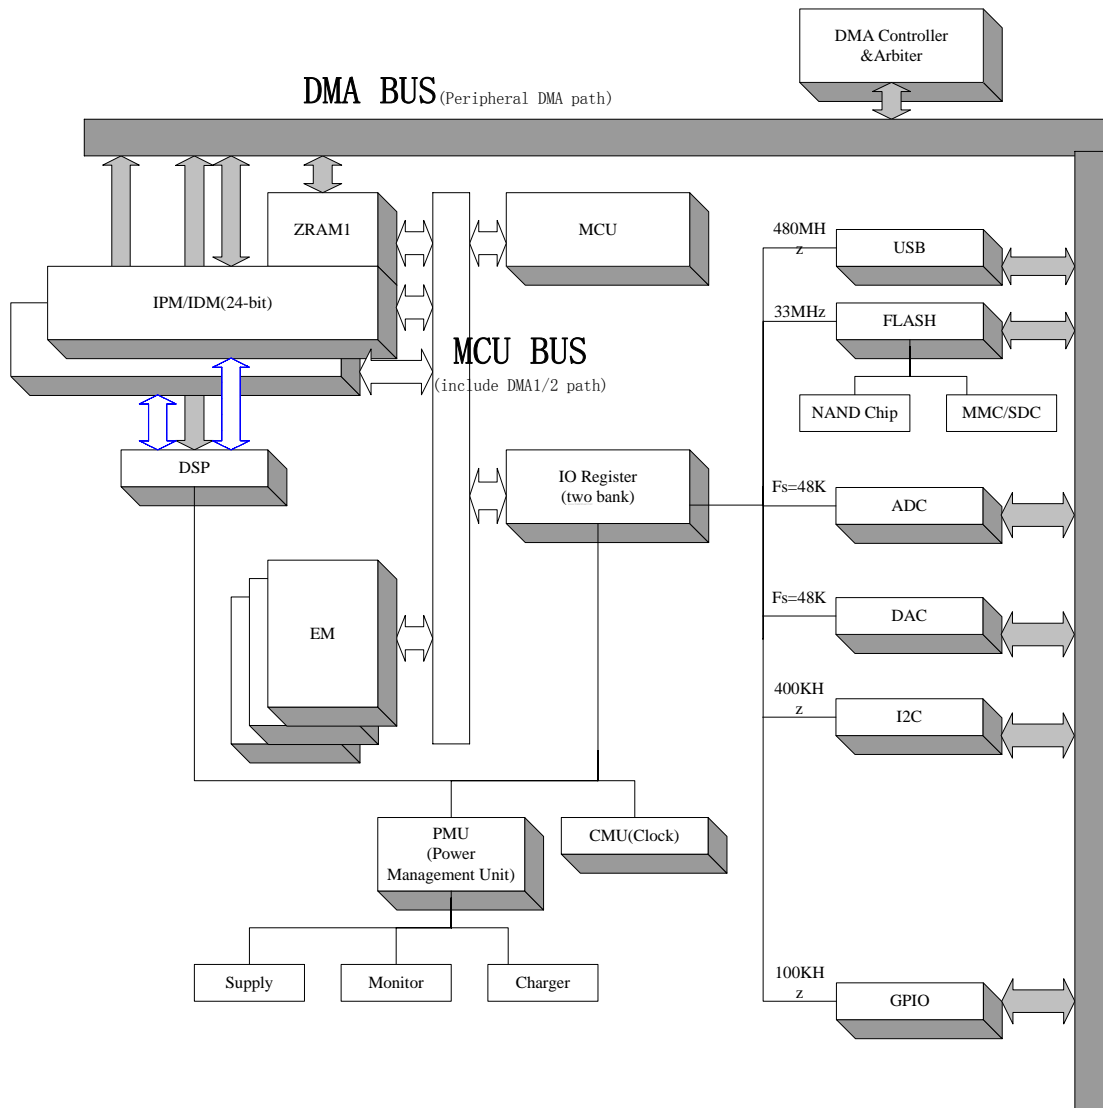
DMA Controller &Arbiter

DMA BUS(Peripheral DMA path)

ZRAM1

MCU

IPM/IDM(24-bit)

MCU BUS

(include DMA1/2 path)

480MHz

USB

33MHz

FLASH

NAND Chip

MMC/SDC

DSP

IO Register (two bank)

Fs=48K

ADC

Fs=48K

DAC

EM

400KHz

I2C

PMU (Power Management Unit)

CMU(Clock)

Supply

Monitor

Charger

100KHz

GPIO